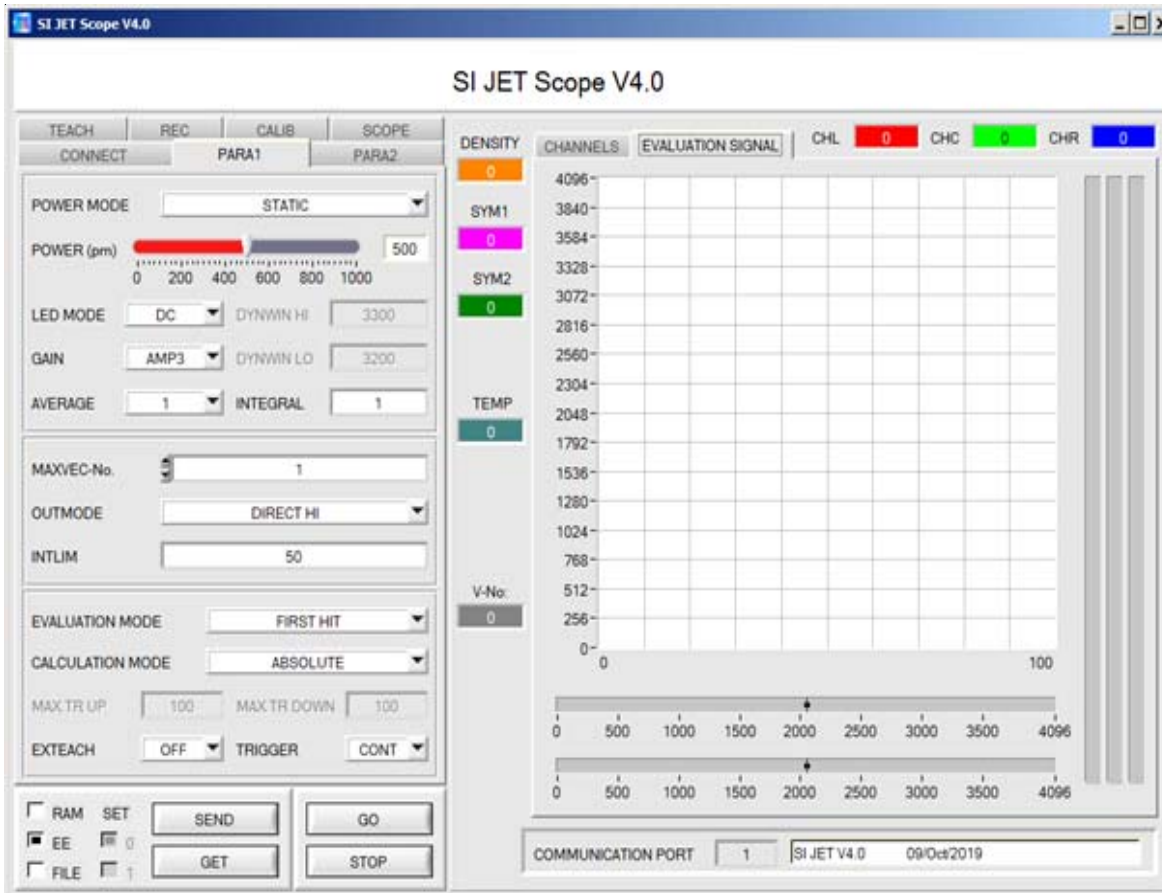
SI JET Scope V4.0

SI JET Scope V4.0

TEACH REC CALIB SCOPE
CONNECT PARA1 PARA2

POWER MODE STATIC

POWER (pm) 500
0 200 400 600 800 1000

LED MODE DC DYNWIN HI 3300

GAIN AMP3 DYNWIN LO 3200

AVERAGE 1 INTEGRAL 1

MAXVEC-No. 1

OUTMODE DIRECT HI

INTLIM 50

EVALUATION MODE FIRST HIT

CALCULATION MODE ABSOLUTE

MAX TR UP 100 MAX TR DOWN 100

EXTEACH OFF TRIGGER CONT

RAM SET SEND GO
EE 0
FILE 1 GET STOP

DENSITY
0
SYM1
0
SYM2
0
TEMP
0
V-No:
0

CHANNELS EVALUATION SIGNAL CHL 0 CHC 0 CHR 0

4096
3840
3584
3328
3072
2816
2560
2304
2048
1792
1536
1280
1024
768
512
256
0
0 100

0 500 1000 1500 2000 2500 3000 3500 4096

0 500 1000 1500 2000 2500 3000 3500 4096

COMMUNICATION PORT 1 SI JET V4.0 09/Oct/2019